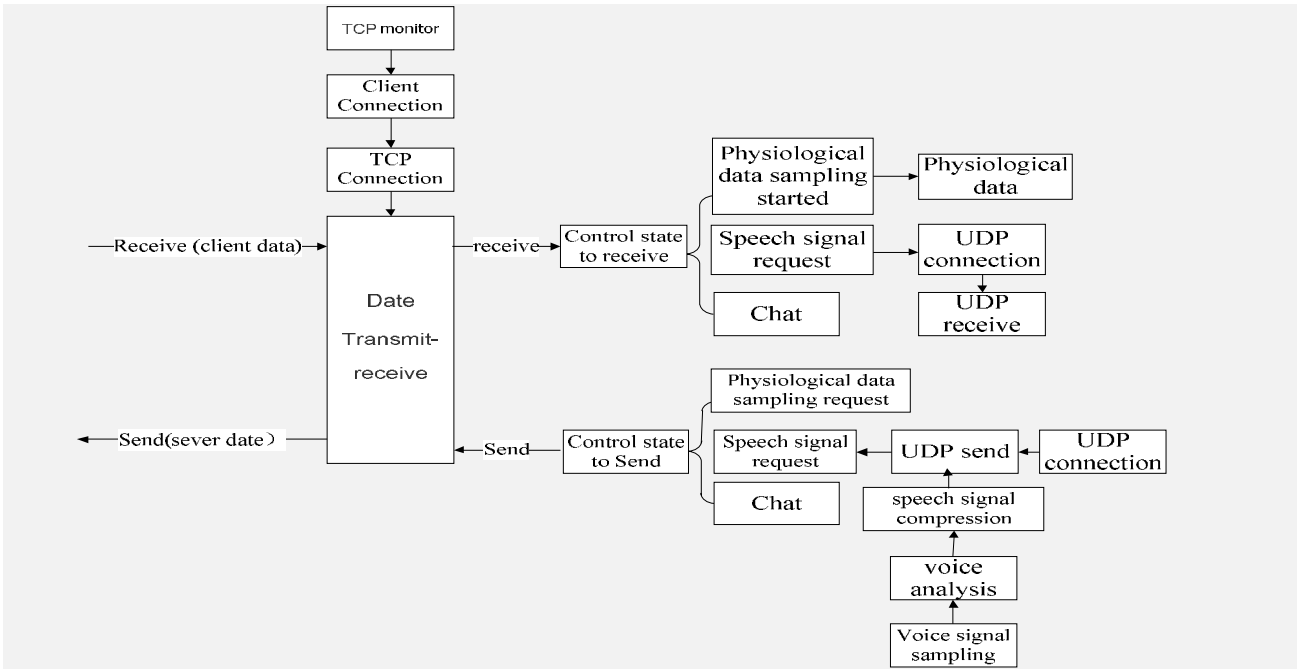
TCP monitor

Client Connection

TCP Connection

Receive (client data)

receive

Date Transmit-receive

Control state to receive

Physiological data sampling started

Physiological data

Speech signal request

UDP connection

UDP receive

Chat

Send(sever date）

Send

Control state to Send

Physiological data sampling request

Speech signal request

UDP send

UDP connection

Chat

speech signal compression

voice analysis

Voice signal sampling